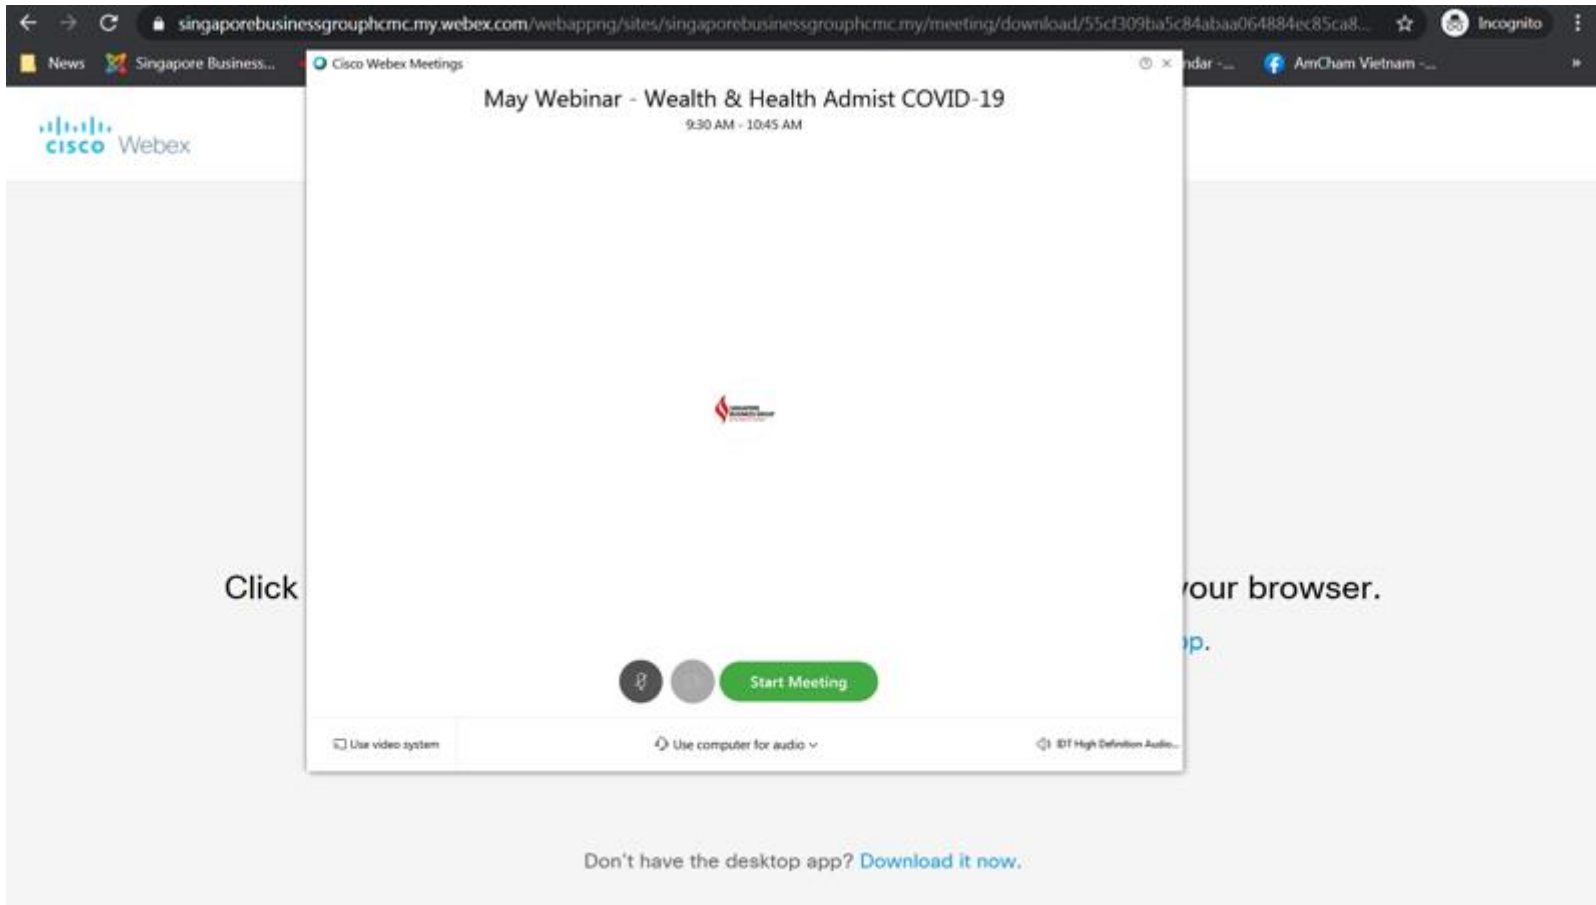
singaporebusinessgrouphcmc.my.webex.com/webappng/sites/singaporebusinessgrouphcmc.my/meeting/download/55cf309ba5c84abaa064884ec85ca8...

Incognito

News  Singapore Business...  ndar -...  AmCham Vietnam -...

Cisco Webex Meetings

May Webinar - Wealth & Health Admist COVID-19

9:30 AM - 10:45 AM

Start Meeting

Use video system

Use computer for audio

IDT High Definition Audio...

cisco Webex

Click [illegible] your browser.

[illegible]p.

Don't have the desktop app? Download it now.